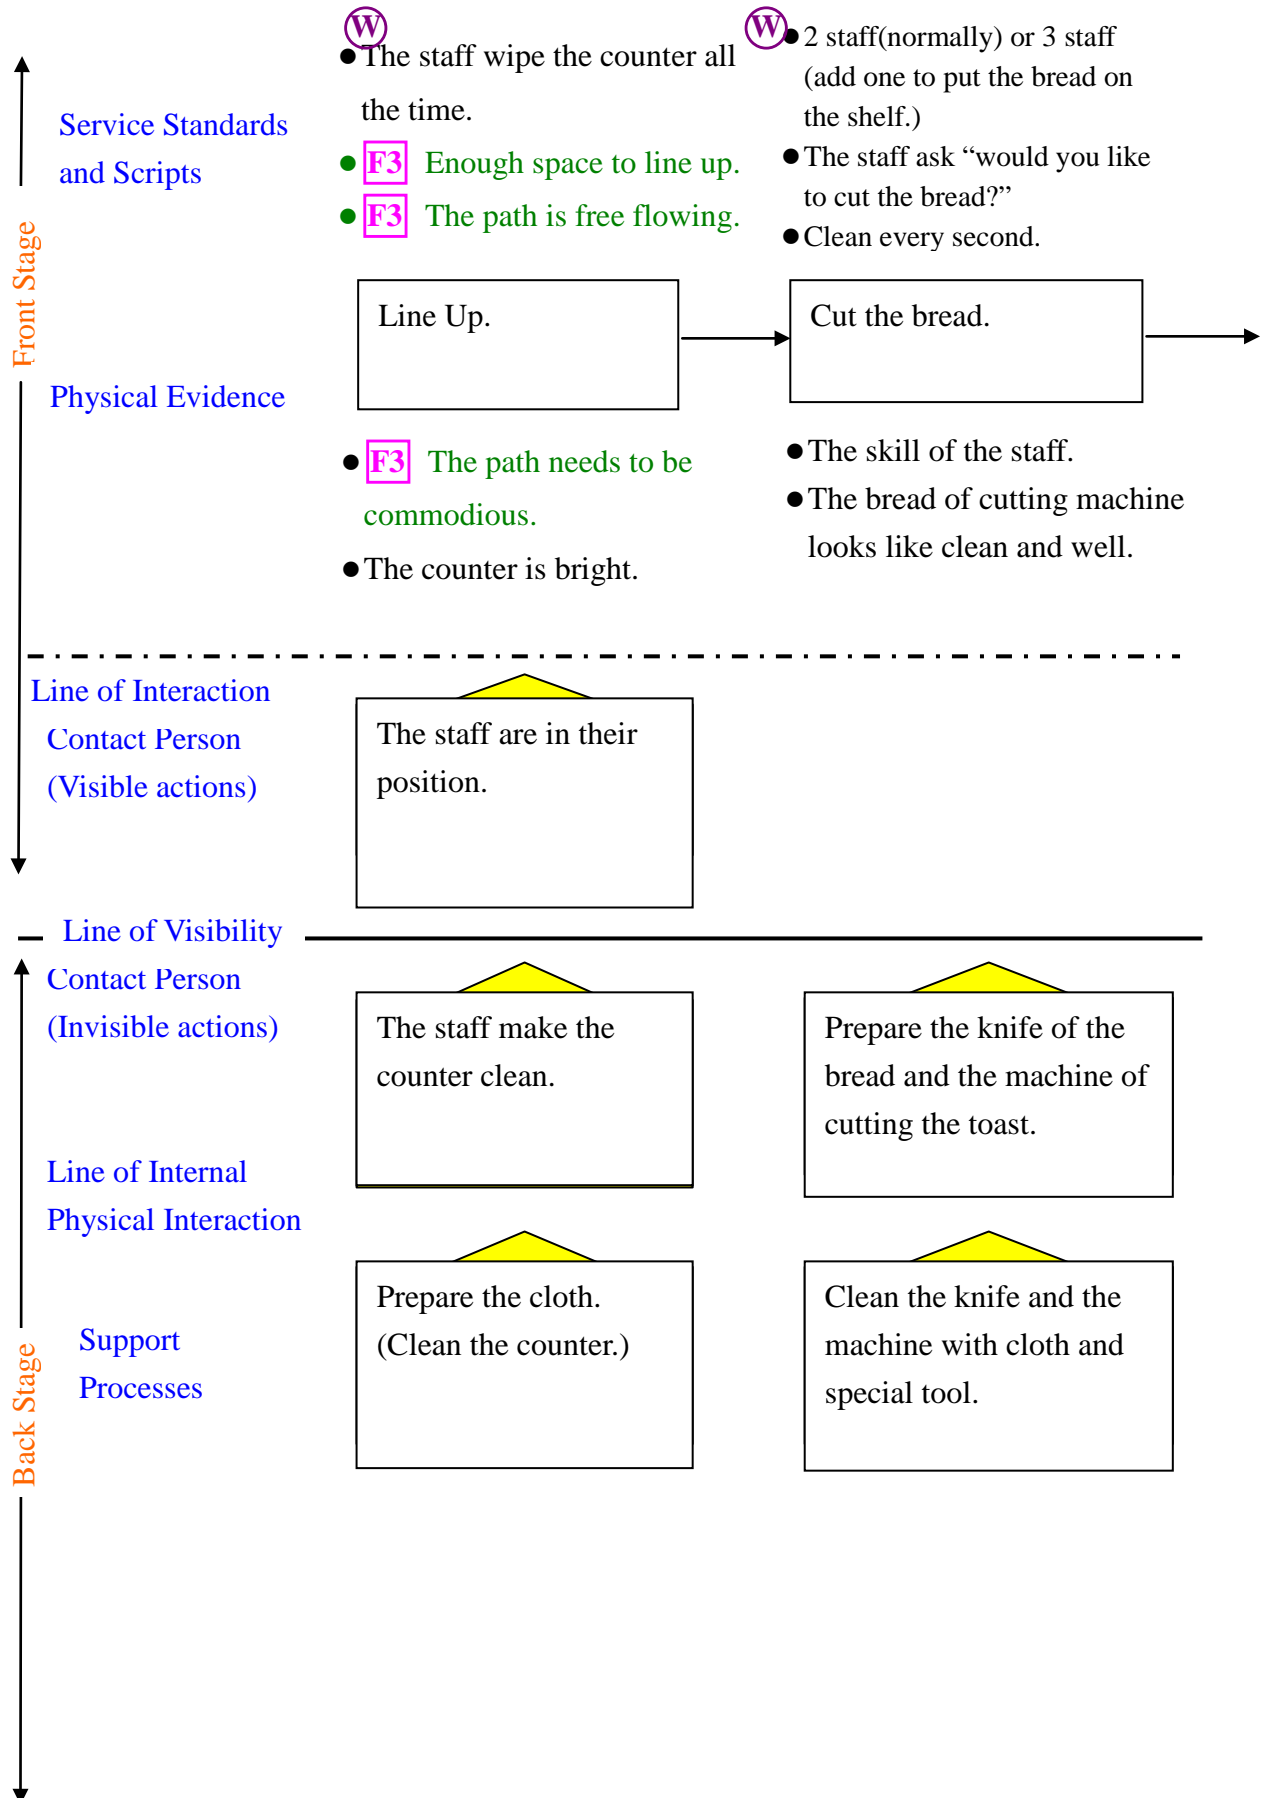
Front Stage

Service Standards and Scripts

W
● The staff wipe the counter all the time.
● F3 Enough space to line up.
● F3 The path is free flowing.

W
● 2 staff(normally) or 3 staff (add one to put the bread on the shelf.)
● The staff ask “would you like to cut the bread?”
● Clean every second.

Line Up.

Cut the bread.

Physical Evidence

● F3 The path needs to be commodious.
● The counter is bright.

● The skill of the staff.
● The bread of cutting machine looks like clean and well.

Line of Interaction
Contact Person (Visible actions)

The staff are in their position.

Line of Visibility
Contact Person (Invisible actions)

The staff make the counter clean.

Prepare the knife of the bread and the machine of cutting the toast.

Line of Internal Physical Interaction

Support Processes

Prepare the cloth. (Clean the counter.)

Clean the knife and the machine with cloth and special tool.

Back Stage